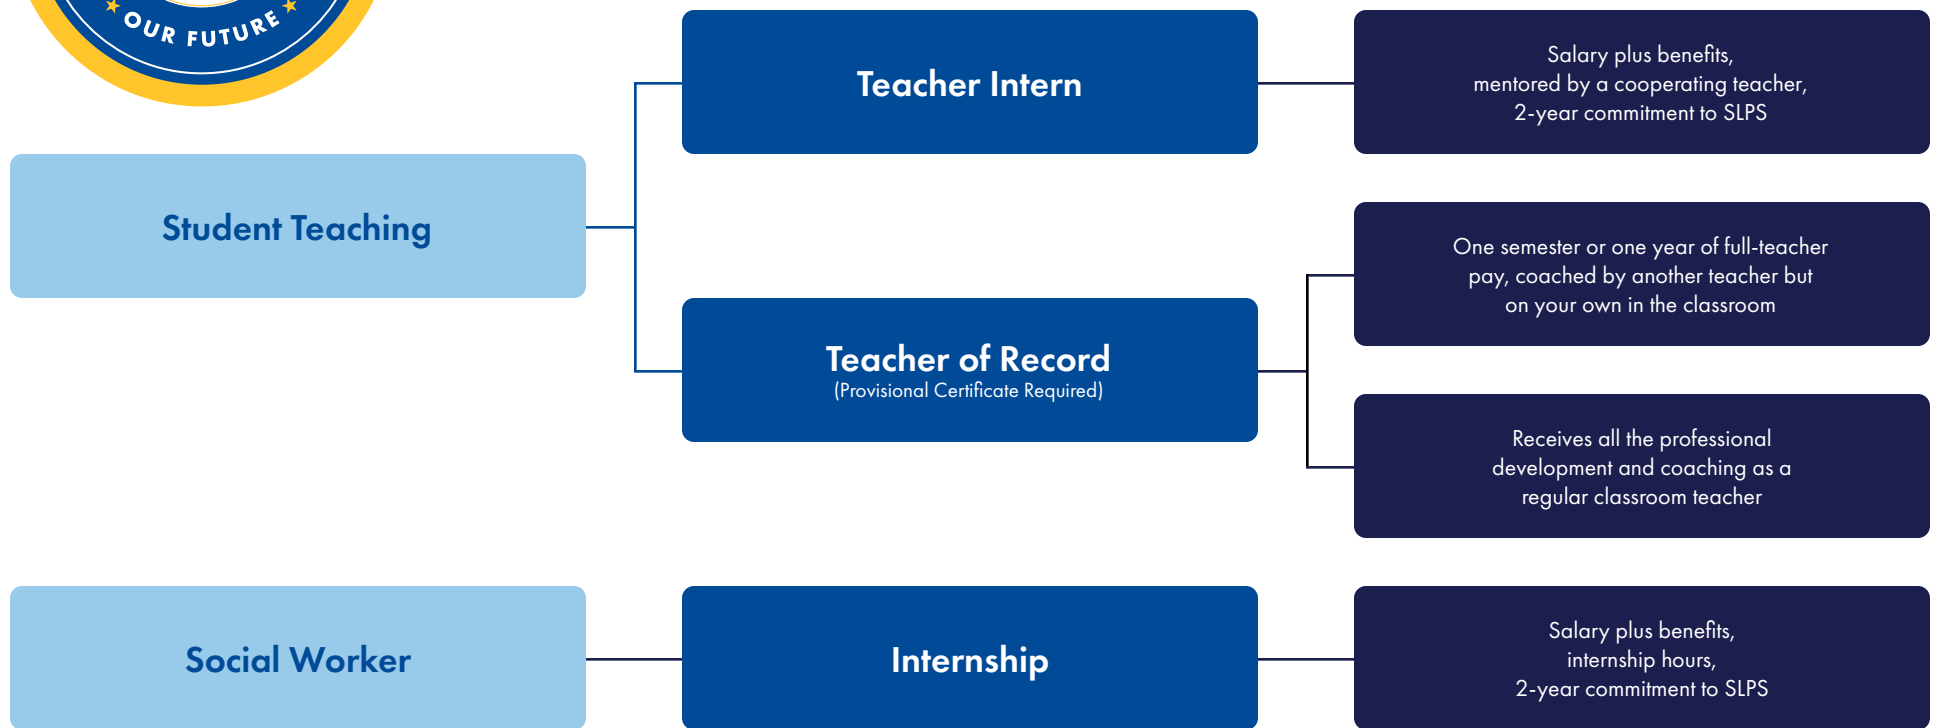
OUR FUTURE

Teacher Intern

Salary plus benefits, mentored by a cooperating teacher, 2-year commitment to SLPS

Student Teaching

One semester or one year of full-teacher pay, coached by another teacher but on your own in the classroom

Teacher of Record
(Provisional Certificate Required)

Receives all the professional development and coaching as a regular classroom teacher

Social Worker

Internship

Salary plus benefits, internship hours, 2-year commitment to SLPS